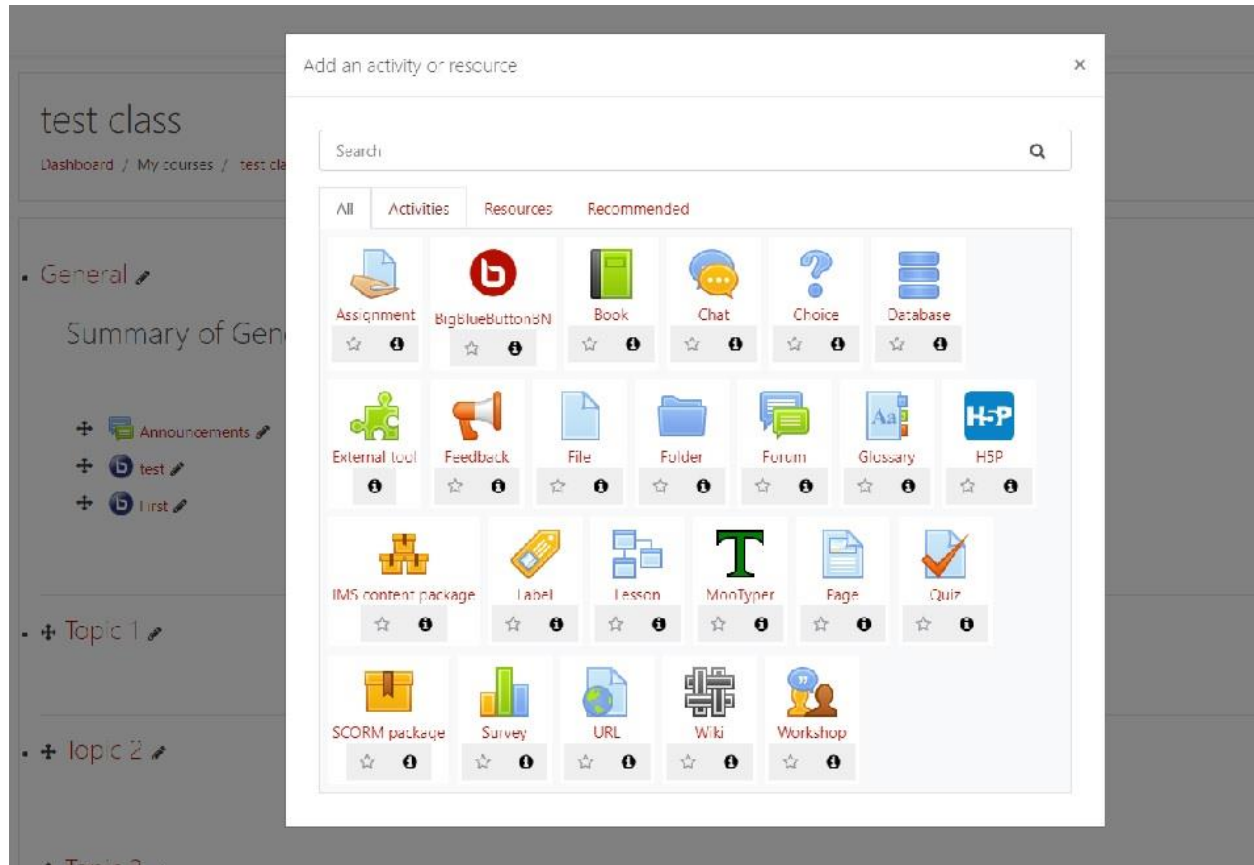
test class

Dashboard / My courses / test cla

General

Summary of Gen

Announcements

test

first

Topic 1

Topic 2

Add an activity or resource

×

Search

All Activities Resources Recommended

Assignment

BigBlueButtonBN

Book

Chat

Choice

Database

External tool

Feedback

File

Folder

Forum

Glossary

H5P

IMS content package

Label

Lesson

MooTyper

Page

Quiz

SCORM package

Survey

URL

Wiki

Workshop